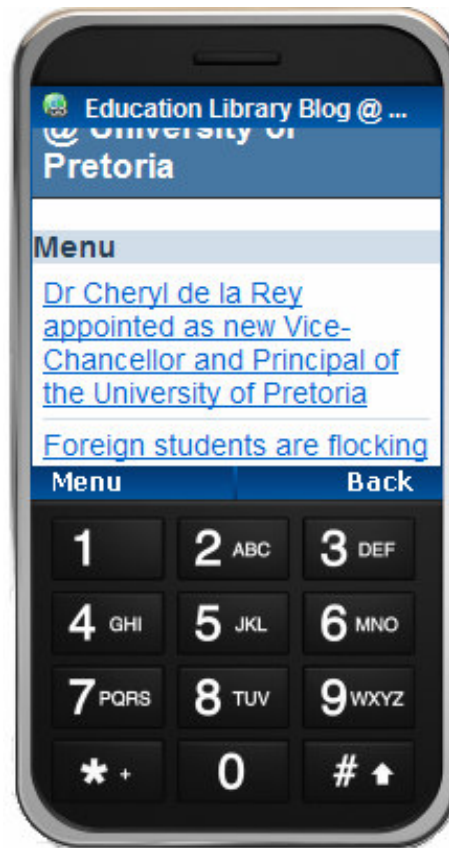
Education Library Blog @ ...

@ University of Pretoria

Menu

Dr Cheryl de la Rey appointed as new Vice-Chancellor and Principal of the University of Pretoria

Foreign students are flocking

Menu Back

1
2 ABC
3 DEF
4 GHI
5 JKL
6 MNO
7 PQRS
8 TUV
9 WXYZ
* +
0
#